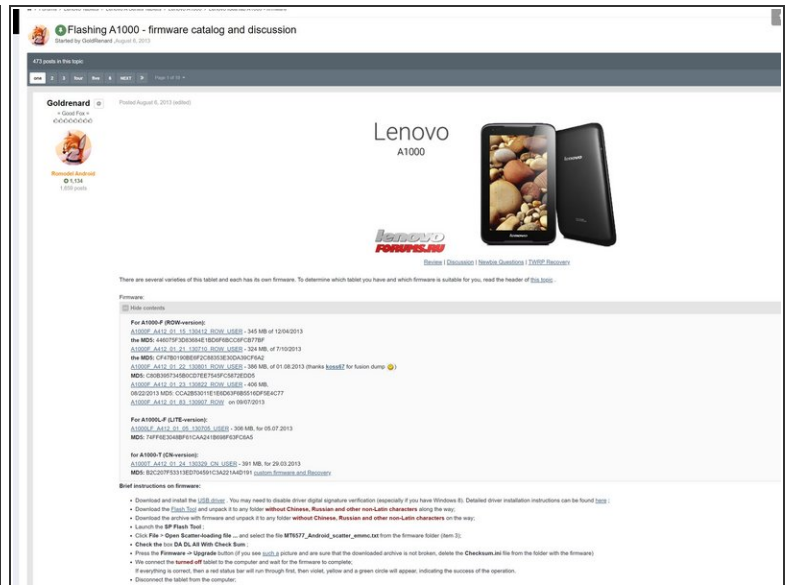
Flashing A1000 - firmware catalog and discussion
Started by Goldrenard, August 8, 2013

473 posts in this topic

one 2 3 four five 6 NEXT Page 1 of 19

Goldrenard
Good Fox

Remodel Android
1,134
1,659 posts

Posted August 8, 2013 (edited)

Lenovo
A1000

lenovo
FORUMS.RU

Review | Discussion | Newbie Questions | TWRP Recovery

There are several varieties of this tablet and each has its own firmware. To determine which tablet you have and which firmware is suitable for you, read the header of this topic .

Firmware:

Hide contents

For A1000-F (ROW-version):
A1000F_A412_01_15_130412_ROW_USER - 345 MB of 12/04/2013
the MD5: 446075F3D83684E1BD6F6BCC6FCB77BF
A1000F_A412_01_21_130710_ROW_USER - 324 MB, of 7/10/2013
the MD5: CF47B0190BE6F2C68353E30DA39CF8A2
A1000F_A412_01_22_130801_ROW_USER - 386 MB, of 01.08.2013 (thanks kosa87 for fusion dump)
MD5: C80B395734B6CD7EE7545FC5872EDD5
A1000F_A412_01_23_130822_ROW_USER - 406 MB,
08/22/2013 MD5: CCA2B53011E1E8D63F6B5516DF5E4C77
A1000F_A412_01_83_130907_ROW on 09/07/2013

For A1000L-F (LITE-version):
A1000LF_A412_01_05_130705_USER - 306 MB, for 05.07.2013
MD5: 74FF6E3048BF61CAA241B698F63FC6A5

for A1000-T (CN-version):
A1000T_A412_01_24_130529_CN_USER - 391 MB, for 29.03.2013
MD5: B2C207F53313ED70459 1C5A221A4D191 custom firmware and Recovery

Brief instructions on firmware:

Download and install the USB driver . You may need to disable driver digital signature verification (especially if you have Windows 8). Detailed driver installation instructions can be found here ;
Download the Flash Tool and unpack it to any folder without Chinese, Russian and other non-Latin characters along the way;
Download the archive with firmware and unpack it to any folder without Chinese, Russian and other non-Latin characters on the way;
Launch the SP Flash Tool ;
Click File > Open Scatter-loading file ... and select the file MT6577_Android_scatter_emmc.txt from the firmware folder (item 3);
Check the box DA DL All With Check Sum ;
Press the Firmware -> Upgrade button (if you see such a picture and are sure that the downloaded archive is not broken, delete the Checksum.ini file from the folder with the firmware)
We connect the turned off tablet to the computer and wait for the firmware to complete;
If everything is correct, then a red status bar will run through first, then violet, yellow and a green circle will appear, indicating the success of the operation.
Disconnect the tablet from the computer;